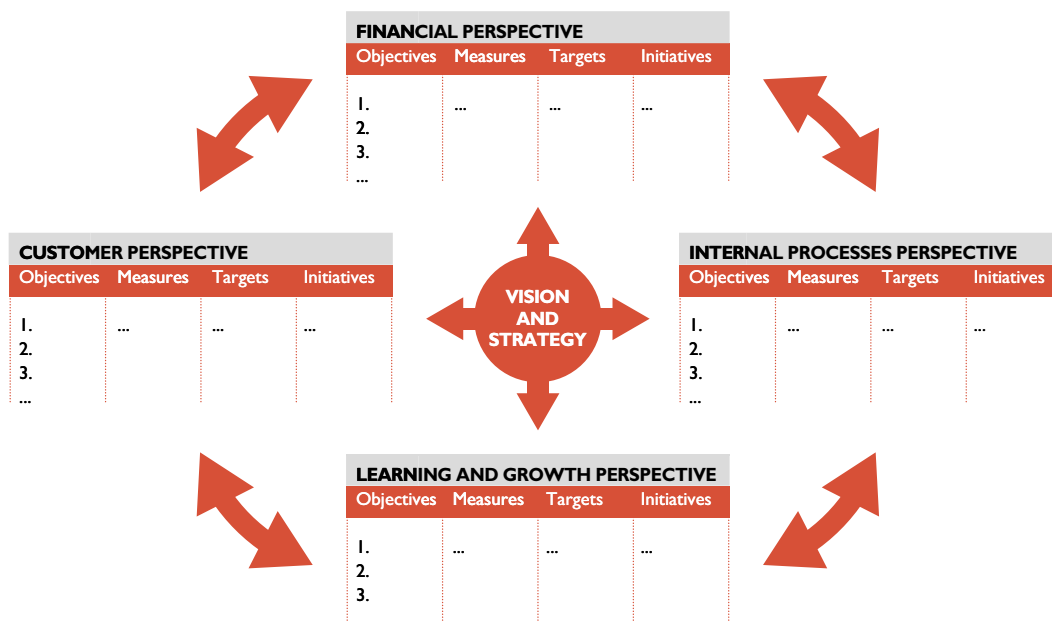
FINANCIAL PERSPECTIVE

| Objectives | Measures | Targets | Initiatives |
|---|---|---|---|
| 1. 2. 3. ... | ... | ... | ... |

CUSTOMER PERSPECTIVE

| Objectives | Measures | Targets | Initiatives |
|---|---|---|---|
| 1. 2. 3. ... | ... | ... | ... |

VISION AND STRATEGY

INTERNAL PROCESSES PERSPECTIVE

| Objectives | Measures | Targets | Initiatives |
|---|---|---|---|
| 1. 2. 3. ... | ... | ... | ... |

LEARNING AND GROWTH PERSPECTIVE

| Objectives | Measures | Targets | Initiatives |
|---|---|---|---|
| 1. 2. 3. | ... | ... | ... |